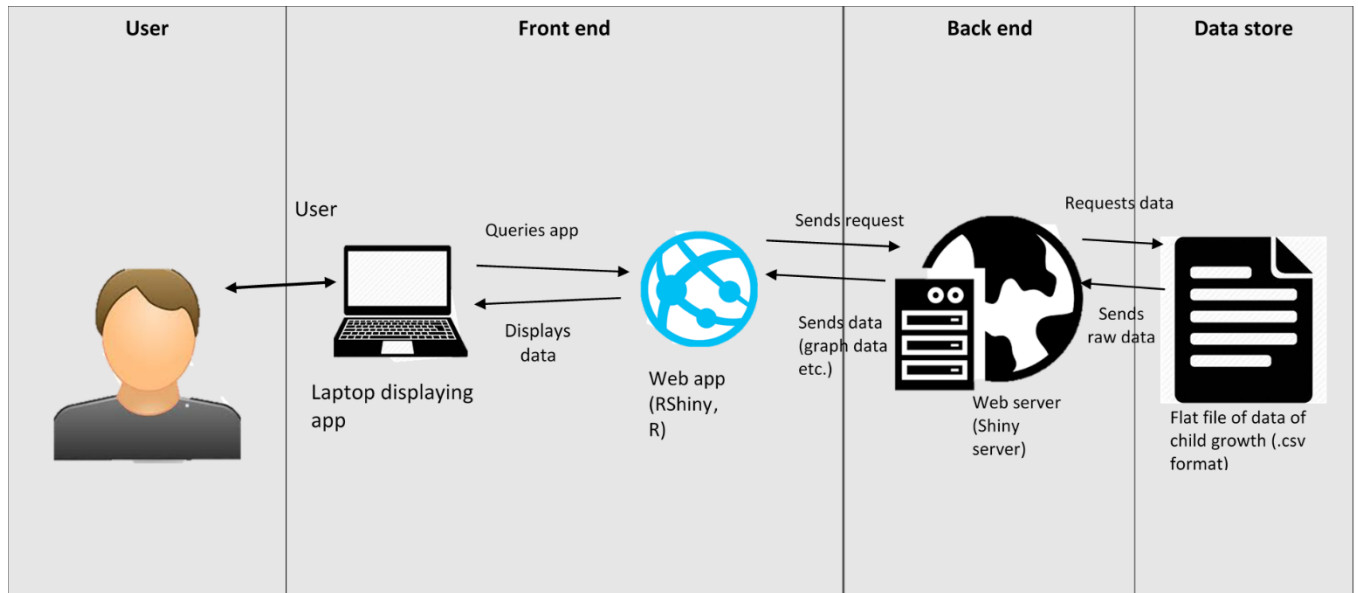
User

Front end

Back end

Data store

User

Queries app

Displays data

Laptop displaying app

Web app (RShiny, R)

Sends request

Sends data (graph data etc.)

Web server (Shiny server)

Requests data

Sends raw data

Flat file of data of child growth (.csv format)